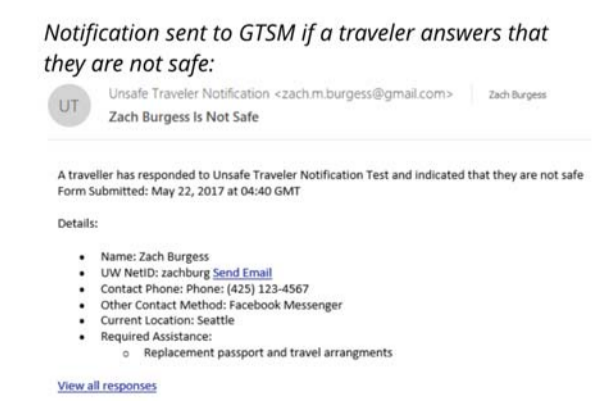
Notification sent to GTSM if a traveler answers that they are not safe:

UT

Unsafe Traveler Notification <zach.m.burgess@gmail.com>

Zach Burgess

Zach Burgess Is Not Safe

A traveller has responded to Unsafe Traveler Notification Test and indicated that they are not safe
Form Submitted: May 22, 2017 at 04:40 GMT

Details:

- Name: Zach Burgess
- UW NetID: zachburg Send Email
- Contact Phone: Phone: (425) 123-4567
- Other Contact Method: Facebook Messenger
- Current Location: Seattle
- Required Assistance:
  - Replacement passport and travel arrangments

View all responses